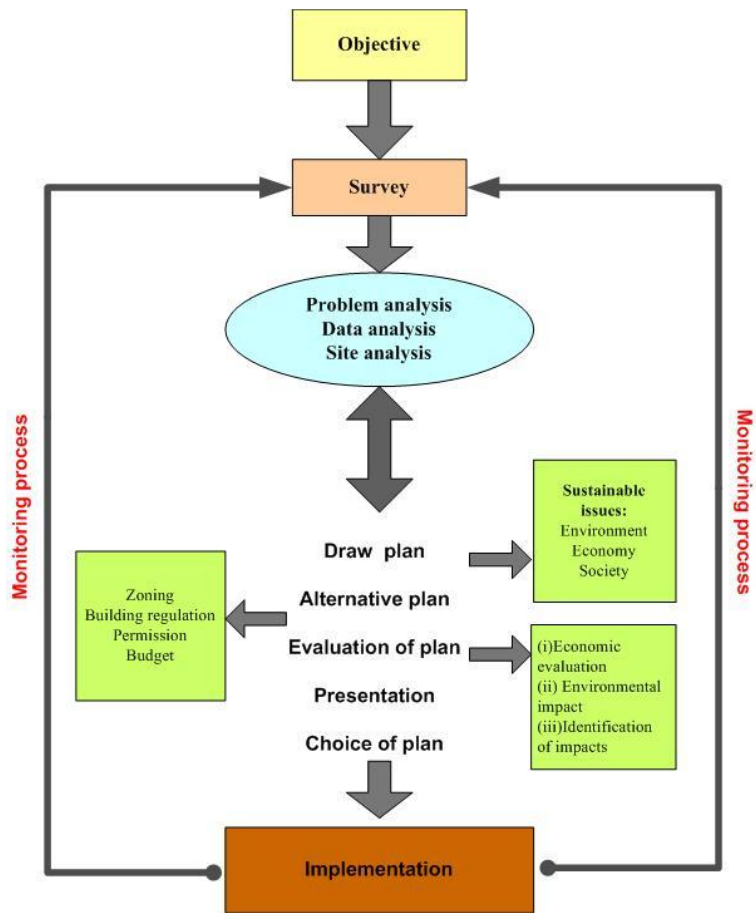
Objective

Survey

Problem analysis
Data analysis
Site analysis

Monitoring process

Monitoring process

Draw plan

Sustainable issues:
Environment
Economy
Society

Zoning
Building regulation
Permission
Budget

Alternative plan

Evaluation of plan

(i)Economic evaluation
(ii) Environmental impact
(iii)Identification of impacts

Presentation

Choice of plan

Implementation